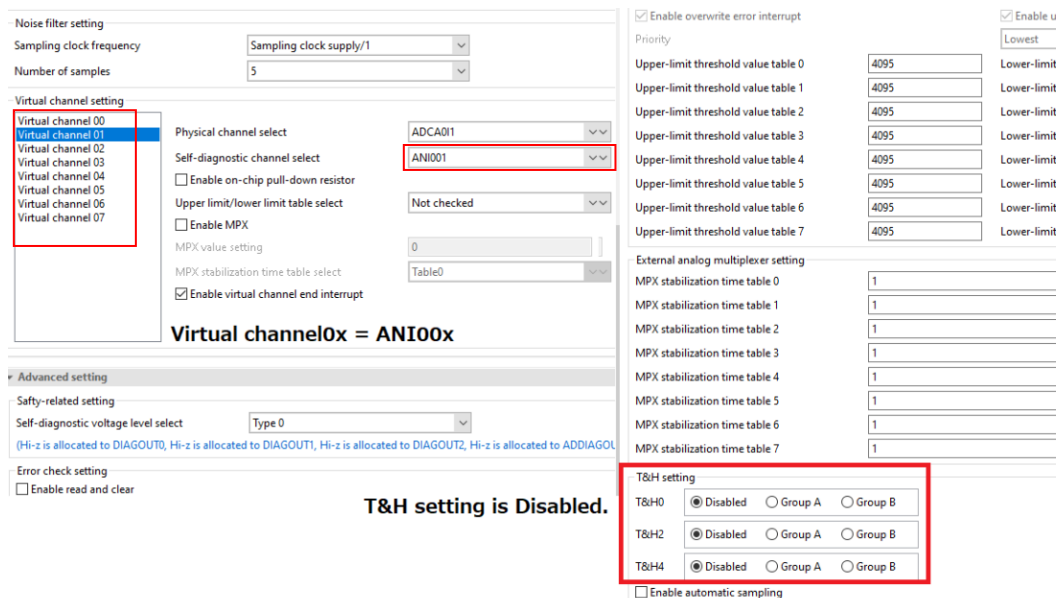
Noise filter setting

Sampling clock frequency Sampling clock supply/1

Number of samples 5

Virtual channel setting

Virtual channel 00
Virtual channel 01
Virtual channel 02
Virtual channel 03
Virtual channel 04
Virtual channel 05
Virtual channel 06
Virtual channel 07

Physical channel select ADCA0I1

Self-diagnostic channel select ANI001

Enable on-chip pull-down resistor

Upper limit/lower limit table select Not checked

Enable MPX

MPX value setting 0

MPX stabilization time table select Table0

Enable virtual channel end interrupt

Virtual channel0x = ANI00x

Advanced setting

Safty-related setting

Self-diagnostic voltage level select Type 0

(Hi-z is allocated to DIAGOUT0, Hi-z is allocated to DIAGOUT1, Hi-z is allocated to DIAGOUT2, Hi-z is allocated to ADDIAGOU

Error check setting

Enable read and clear

T&H setting is Disabled.

Enable overwrite error interrupt

Enable u

Priority

Lowest

| | | |
|---|---|---|
| Upper-limit threshold value table 0 | 4095 | Lower-limit |
| Upper-limit threshold value table 1 | 4095 | Lower-limit |
| Upper-limit threshold value table 2 | 4095 | Lower-limit |
| Upper-limit threshold value table 3 | 4095 | Lower-limit |
| Upper-limit threshold value table 4 | 4095 | Lower-limit |
| Upper-limit threshold value table 5 | 4095 | Lower-limit |
| Upper-limit threshold value table 6 | 4095 | Lower-limit |
| Upper-limit threshold value table 7 | 4095 | Lower-limit |

External analog multiplexer setting

| | |
|---|---|
| MPX stabilization time table 0 | 1 |
| MPX stabilization time table 1 | 1 |
| MPX stabilization time table 2 | 1 |
| MPX stabilization time table 3 | 1 |
| MPX stabilization time table 4 | 1 |
| MPX stabilization time table 5 | 1 |
| MPX stabilization time table 6 | 1 |
| MPX stabilization time table 7 | 1 |

T&H setting

T&H0 Disabled Group A Group B

T&H2 Disabled Group A Group B

T&H4 Disabled Group A Group B

Enable automatic sampling